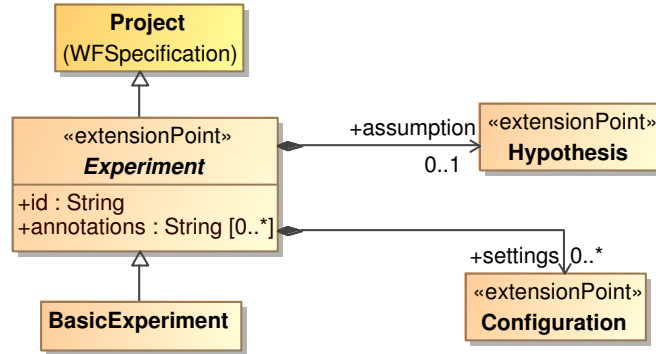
Project
(WFSpecification)

«extensionPoint»
Experiment
+id : String
+annotations : String [0..*]

+assumption
0..1

«extensionPoint»
Hypothesis

+settings
0..*

«extensionPoint»
Configuration

BasicExperiment